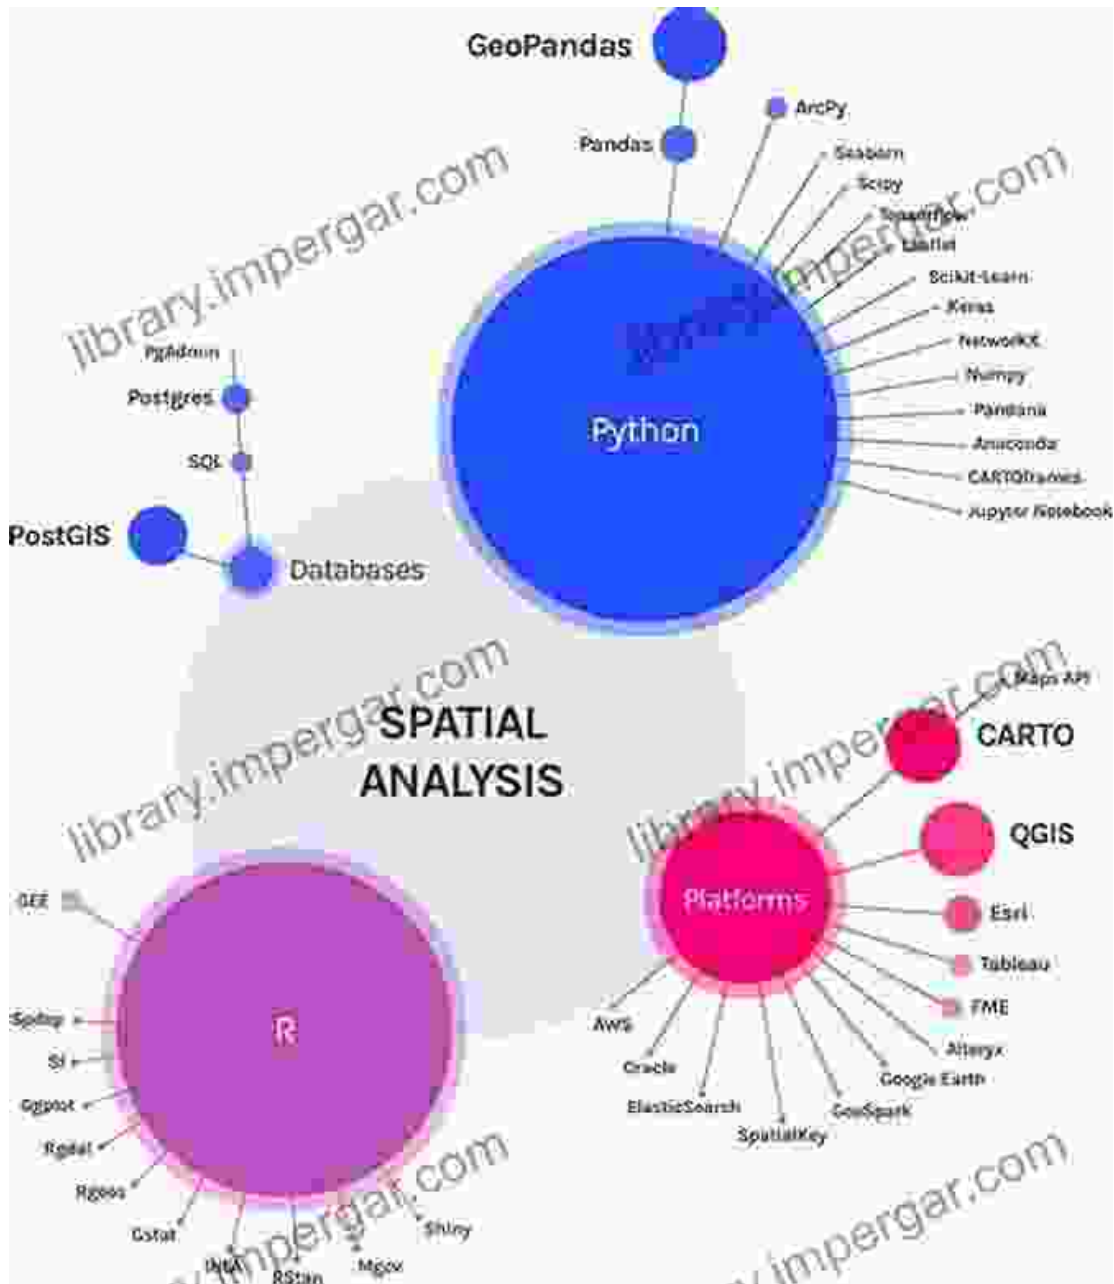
GeoPandas

ArcPy

Pandas

Seaborn

Scipy

Tensorflow

Leaflet

Scikit-Learn

Keras

NetworkX

Numpy

Pandana

Anaconda

CARTOframes

Jupyter Notebook

Python

PgAdmin

Postgres

SQL

PostGIS

Databases

SPATIAL ANALYSIS

Maps API

CARTO

QGIS

Platforms

Esri

Tableau

FME

Alteryx

Google Earth

GeoSpark

SpatialKey

ElasticSearch

Oracle

AWS

R

GEE

Spdep

Sf

Ggplot

Rgdal

Rgeos

Gstat

INLA

RStan

Mgcv

Shiny

library.impergar.com

library.impergar.com

library.impergar.com

library.impergar.com

library.impergar.com

library.impergar.com

library.impergar.com